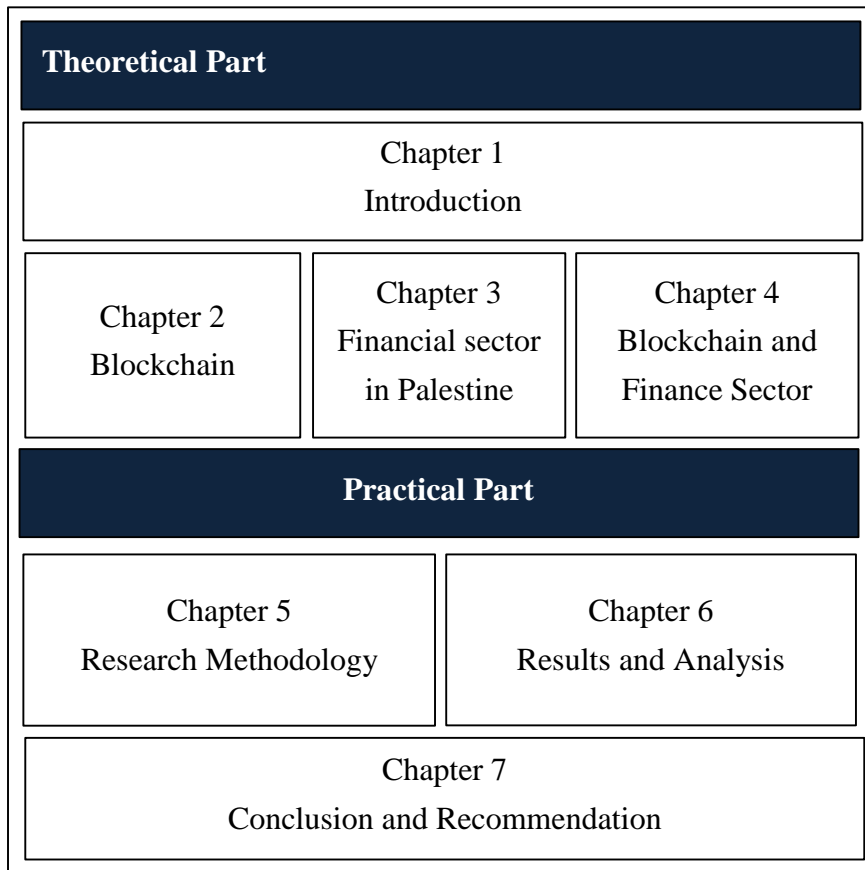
Theoretical Part

Chapter 1
Introduction

Chapter 2
Blockchain

Chapter 3
Financial sector in Palestine

Chapter 4
Blockchain and Finance Sector

Practical Part

Chapter 5
Research Methodology

Chapter 6
Results and Analysis

Chapter 7
Conclusion and Recommendation